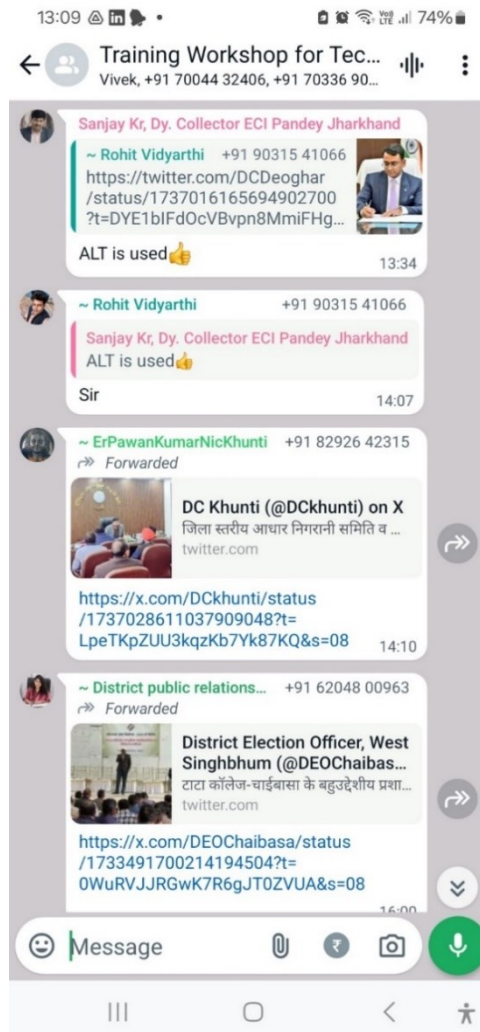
13:09 74%

Training Workshop for Tec...
Vivek, +91 70044 32406, +91 70336 90...

Sanjay Kr, Dy. Collector ECI Pandey Jharkhand
~ Rohit Vidyarthi +91 90315 41066
https://twitter.com/DCDeoghar/status/1737016165694902700?t=DYE1bIFdOcVBvpn8MmiFHg...
ALT is used👍
13:34

~ Rohit Vidyarthi +91 90315 41066
Sanjay Kr, Dy. Collector ECI Pandey Jharkhand
ALT is used👍
Sir
14:07

~ ErPawanKumarNicKhunti +91 82926 42315
Forwarded
DC Khunti (@DCkhunti) on X
जिला स्तरीय आधार निगरानी समिति व ...
twitter.com
https://x.com/DCkhunti/status/1737028611037909048?t=LpeTKpZUU3kqzKb7Yk87KQ&s=08
14:10

~ District public relations... +91 62048 00963
Forwarded
District Election Officer, West Singhbhum (@DEOChaibas...
टाटा कॉलेज-चाईबासा के बहुउद्देशीय प्रशा...
twitter.com
https://x.com/DEOChaibasa/status/1733491700214194504?t=0WuRVJJRGwK7R6gJT0ZVUA&s=08
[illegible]

Message